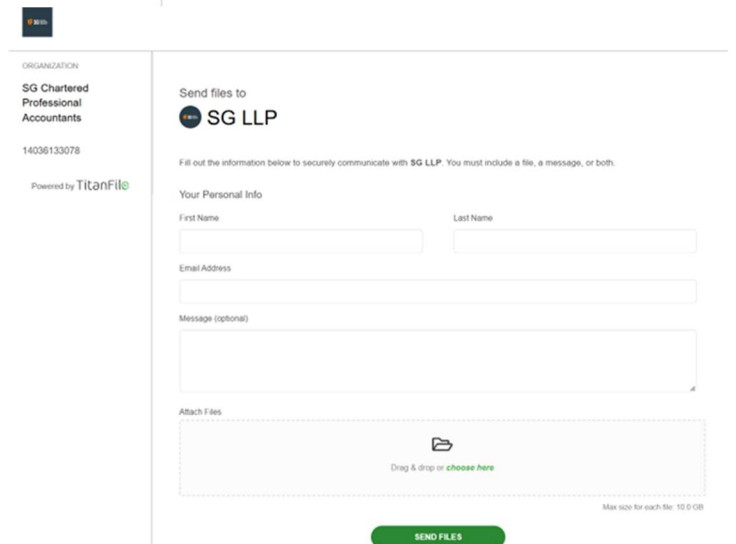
ORGANIZATION

SG Chartered Professional Accountants

14036133078

Powered by TitanFile

Send files to

SG LLP

Fill out the information below to securely communicate with **SG LLP**. You must include a file, a message, or both.

Your Personal Info

First Name

Last Name

Email Address

Message (optional)

Attach Files

Drag & drop or *choose here*

Max size for each file: 10.0 GB

SEND FILES